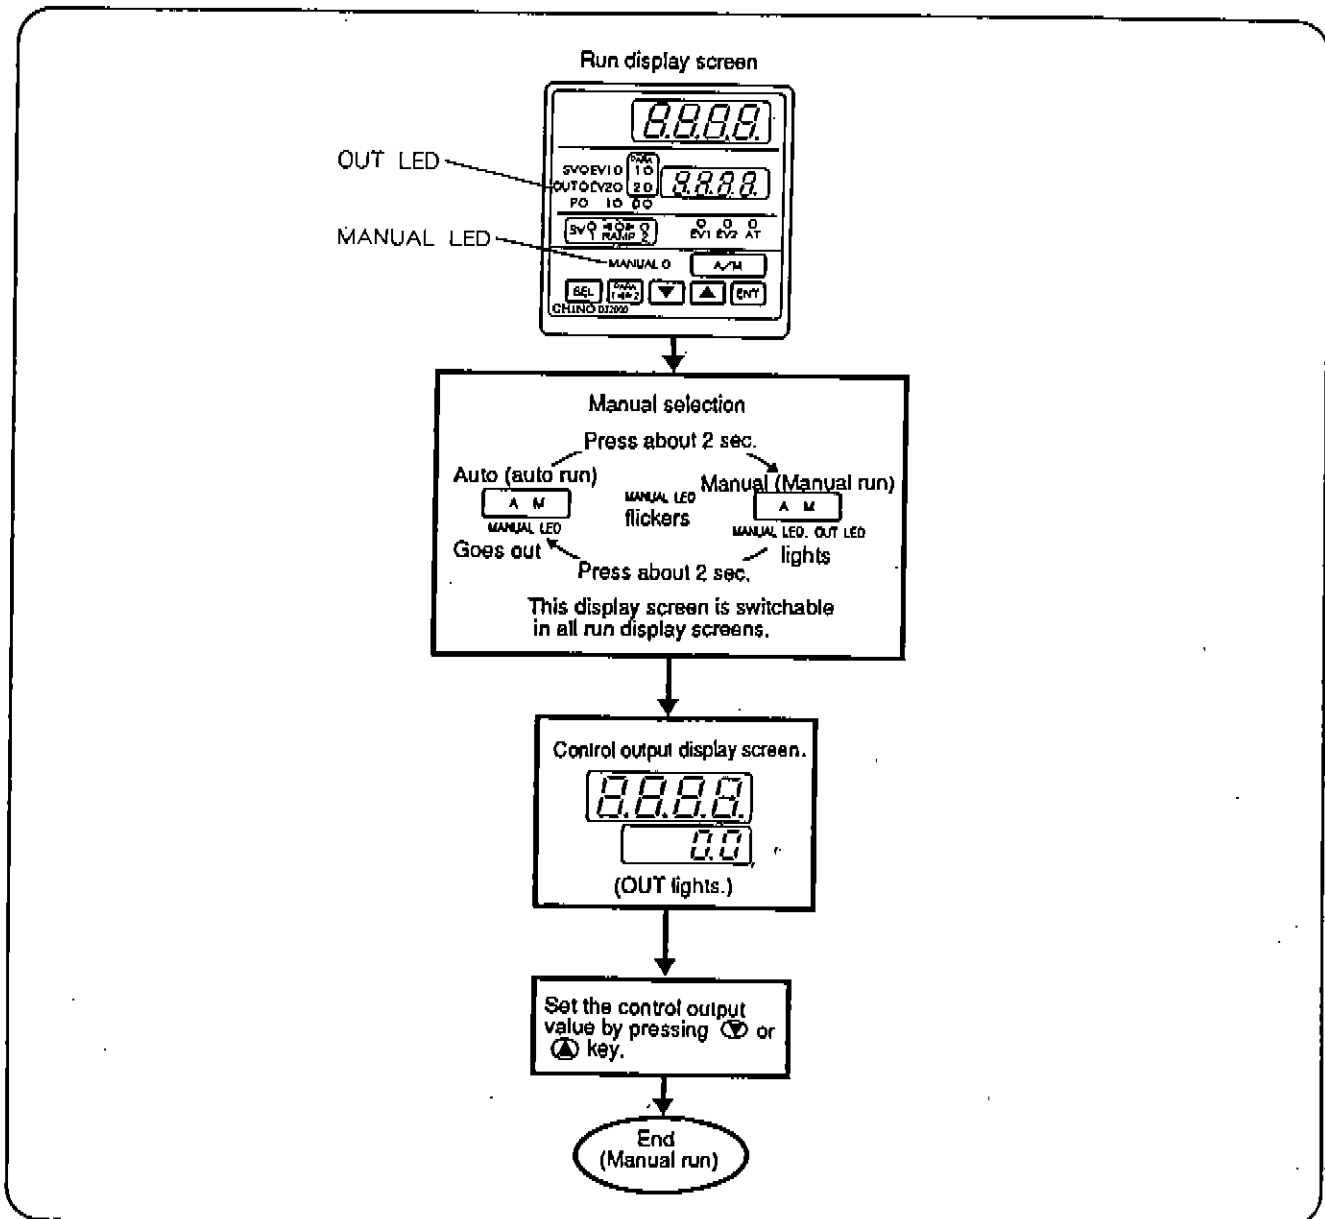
Run display screen

8.8.8.8.

OUT LED

SVO EV1O PARA 1O
OUTO EV2O 2O
PO 1O OO

8.8.8.8.

MANUAL LED

SV 1 RAMP 2

EV1 EV2 AT

MANUAL O

A/M

SEL

PARA 1⇔2

ENT

CHINO DZ2000

Manual selection

Press about 2 sec.

Auto (auto run)

A M

MANUAL LED

Goes out

MANUAL LED flickers

Manual (Manual run)

A M

MANUAL LED, OUT LED lights

Press about 2 sec.

This display screen is switchable in all run display screens.

Control output display screen.

8.8.8.8.

0.0

(OUT lights.)

Set the control output value by pressing ▼ or ▲ key.

End
(Manual run)